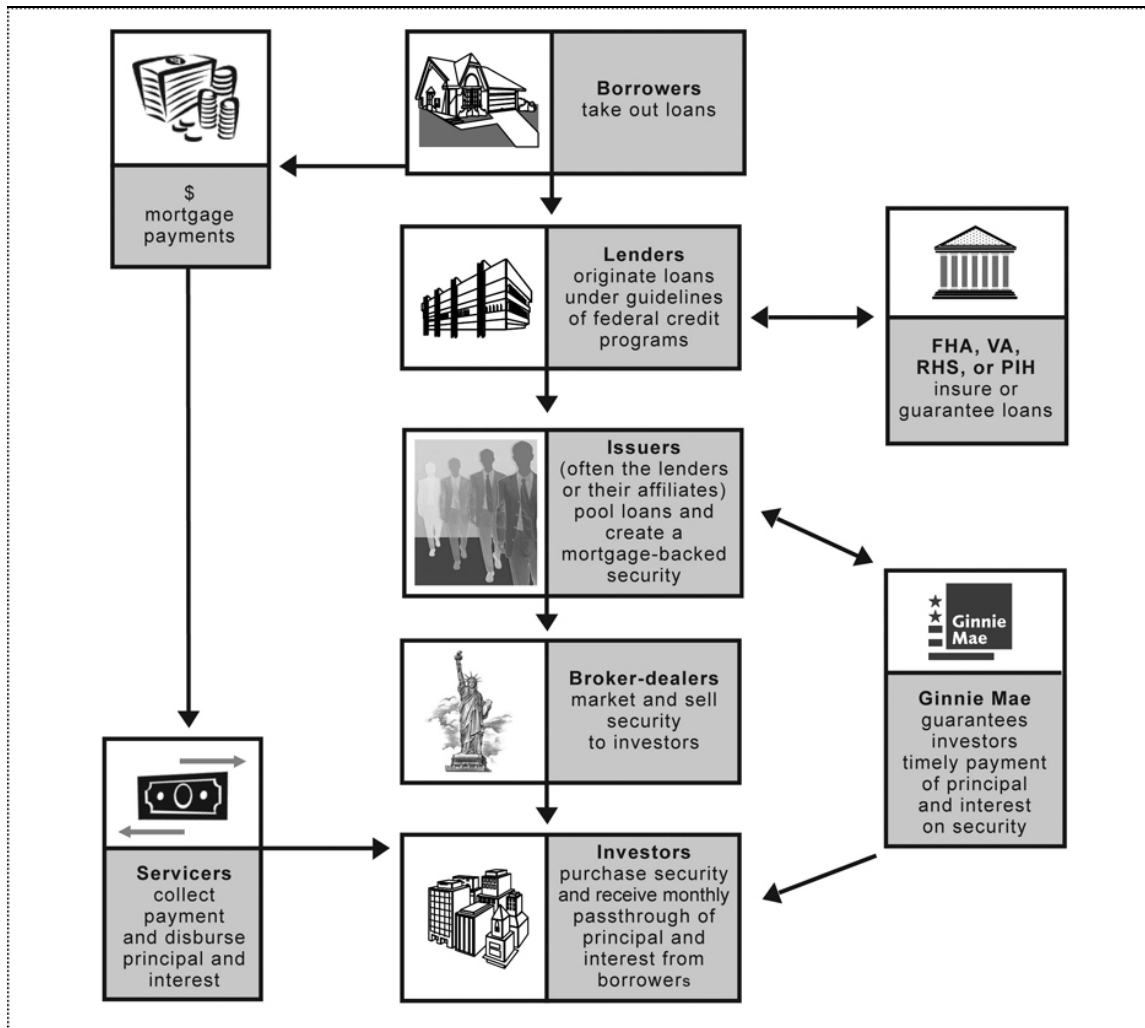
Borrowers take out loans

$ mortgage payments

Lenders originate loans under guidelines of federal credit programs

FHA, VA, RHS, or PIH insure or guarantee loans

Issuers (often the lenders or their affiliates) pool loans and create a mortgage-backed security

Ginnie Mae

Ginnie Mae guarantees investors timely payment of principal and interest on security

Broker-dealers market and sell security to investors

Servicers collect payment and disburse principal and interest

Investors purchase security and receive monthly passthrough of principal and interest from borrowers